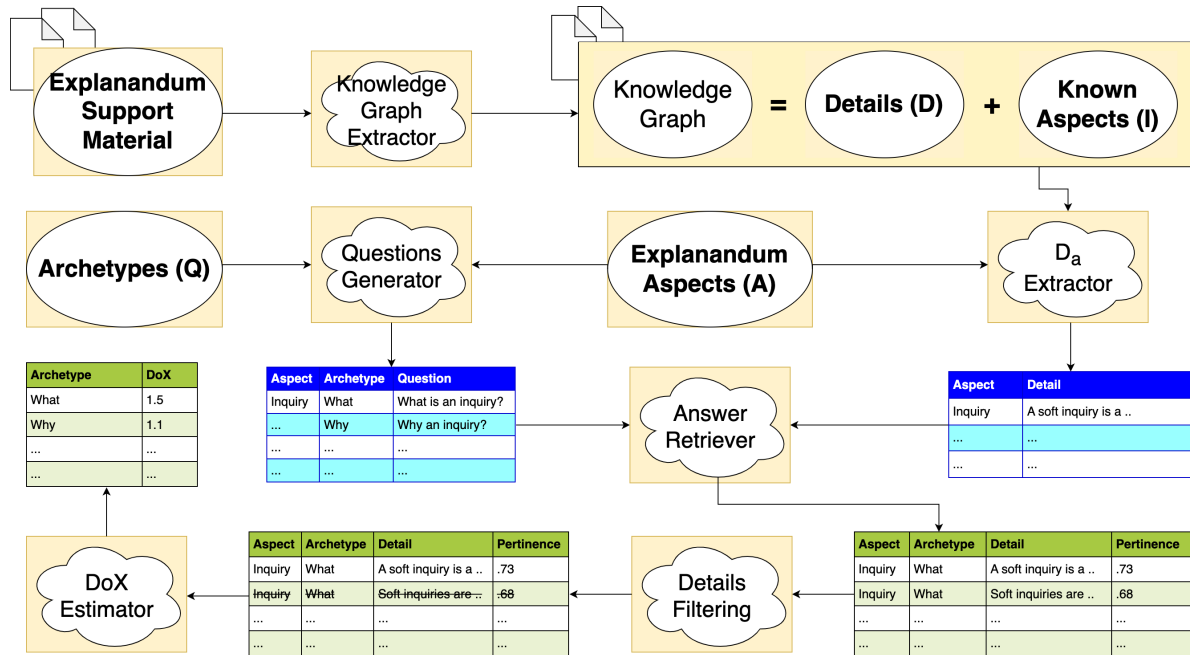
Explanandum Support Material

Knowledge Graph Extractor

Knowledge Graph = Details (D) + Known Aspects (I)

Archetypes (Q)

Questions Generator

Explanandum Aspects (A)

$D_a$ Extractor

| Archetype | DoX |
|---|---|
| What | 1.5 |
| Why | 1.1 |
| ... | ... |
| ... | ... |

| Aspect | Archetype | Question |
|---|---|---|
| Inquiry | What | What is an inquiry? |
| ... | Why | Why an inquiry? |
| ... | ... | ... |
| ... | ... | ... |

Answer Retriever

| Aspect | Detail |
|---|---|
| Inquiry | A soft inquiry is a .. |
| ... | ... |
| ... | ... |

DoX Estimator

| Aspect | Archetype | Detail | Pertinence |
|---|---|---|---|
| Inquiry | What | A soft inquiry is a .. | .73 |
| ~~Inquiry~~ | ~~What~~ | ~~Soft inquiries are ..~~ | ~~.68~~ |
| ... | ... | ... | ... |
| ... | ... | ... | ... |

Details Filtering

| Aspect | Archetype | Detail | Pertinence |
|---|---|---|---|
| Inquiry | What | A soft inquiry is a .. | .73 |
| Inquiry | What | Soft inquiries are .. | .68 |
| ... | ... | ... | ... |
| ... | ... | ... | ... |